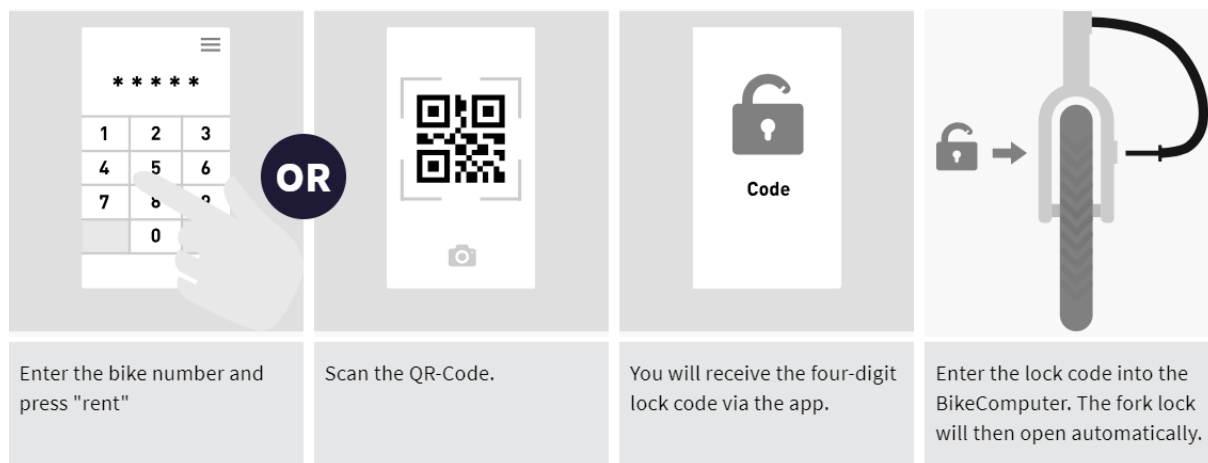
\* \* \* \* \*

1 2 3
4 5 6
7 8 9
0

OR

Code

Enter the bike number and press "rent"

Scan the QR-Code.

You will receive the four-digit lock code via the app.

Enter the lock code into the BikeComputer. The fork lock will then open automatically.